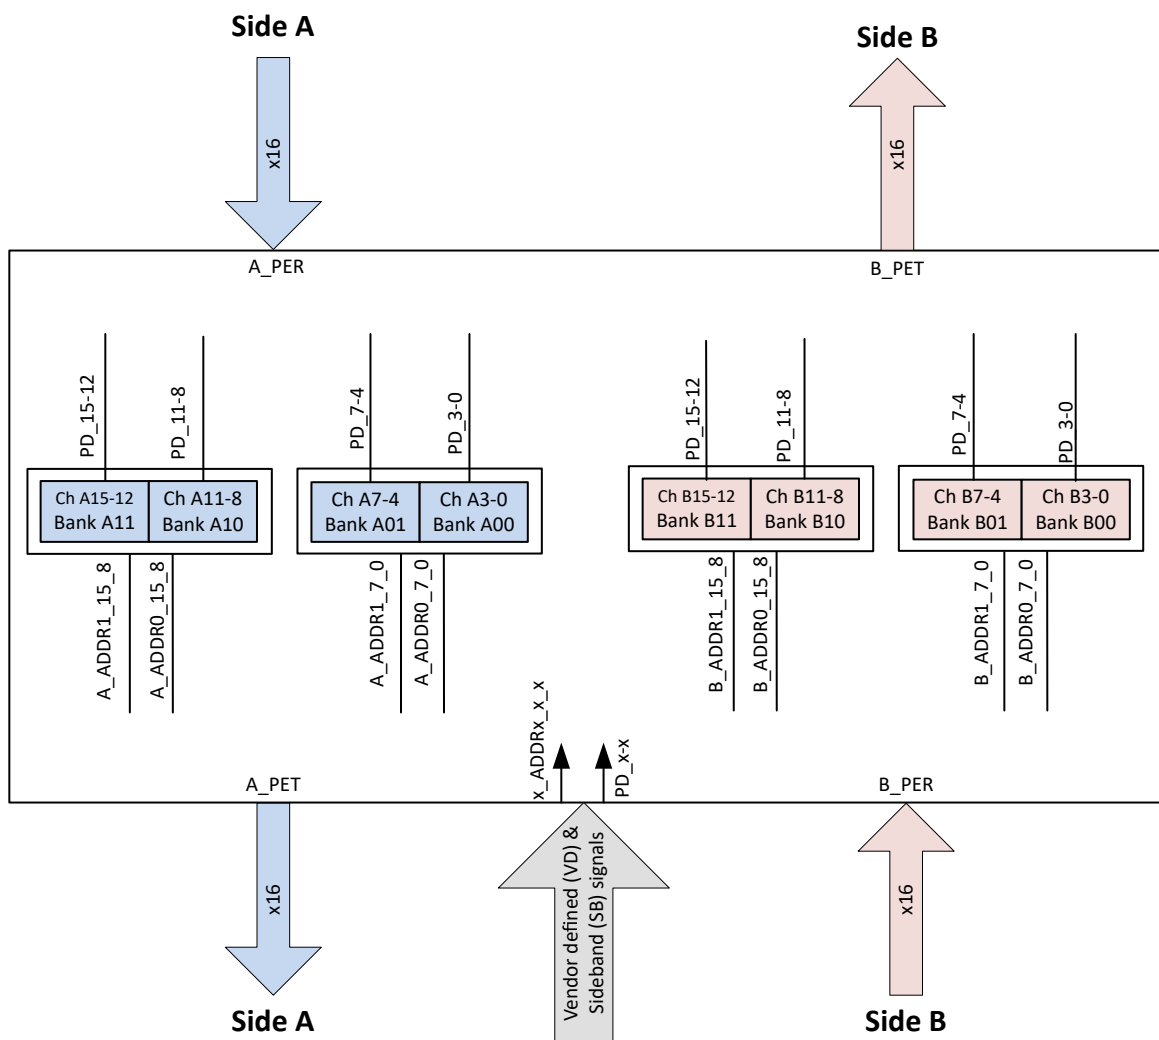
Side A

x16

Side B

x16

A_PER

B_PET

PD_15-12

PD_11-8

PD_7-4

PD_3-0

PD_15-12

PD_11-8

PD_7-4

PD_3-0

Ch A15-12
Bank A11

Ch A11-8
Bank A10

Ch A7-4
Bank A01

Ch A3-0
Bank A00

Ch B15-12
Bank B11

Ch B11-8
Bank B10

Ch B7-4
Bank B01

Ch B3-0
Bank B00

A_ADDR1_15_8

A_ADDR0_15_8

A_ADDR1_7_0

A_ADDR0_7_0

B_ADDR1_15_8

B_ADDR0_15_8

B_ADDR1_7_0

B_ADDR0_7_0

x_ADDRx_x_x

PD_x-x

A_PET

B_PER

x16

Vendor defined (VD) & Sideband (SB) signals

x16

Side A

Side B